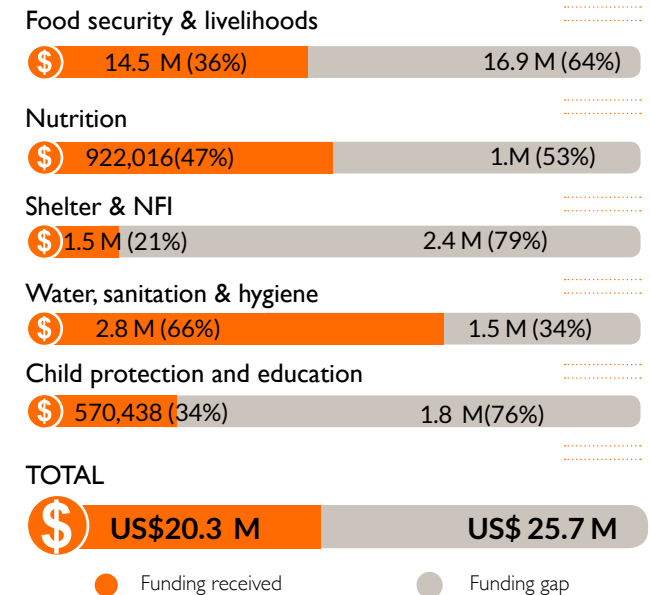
Food security & livelihoods

$ 14.5 M (36%) 16.9 M (64%)

Nutrition

$ 922,016(47%) 1.M (53%)

Shelter & NFI

$ 1.5 M (21%) 2.4 M (79%)

Water, sanitation & hygiene

$ 2.8 M (66%) 1.5 M (34%)

Child protection and education

$ 570,438 (34%) 1.8 M(76%)

TOTAL

$ US$20.3 M US$ 25.7 M

Funding received Funding gap